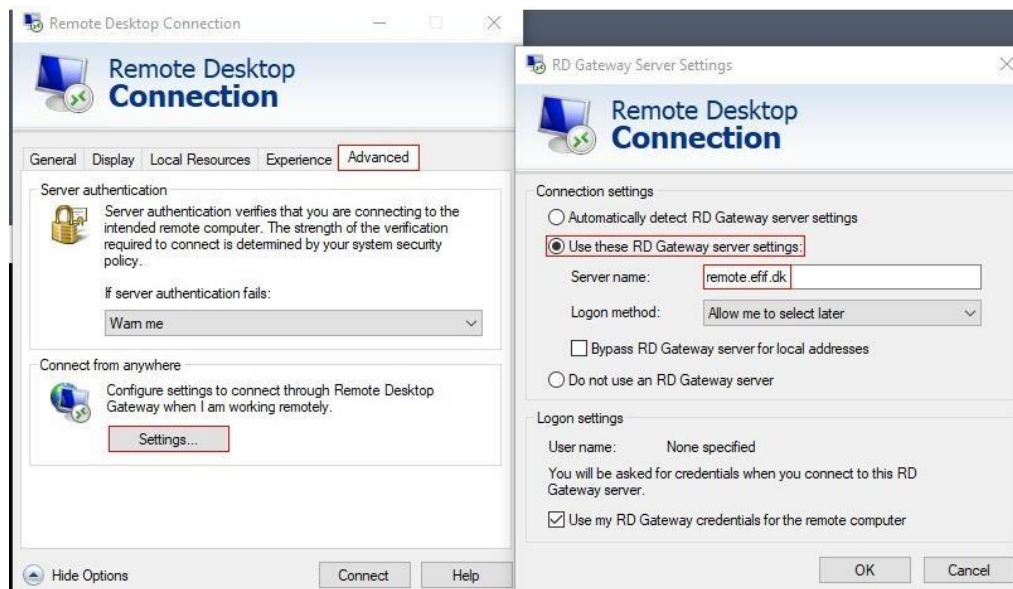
Remote Desktop Connection

Remote Desktop
Connection

General Display Local Resources Experience Advanced

Server authentication

Server authentication verifies that you are connecting to the intended remote computer. The strength of the verification required to connect is determined by your system security policy.

If server authentication fails:

Warn me

Connect from anywhere

Configure settings to connect through Remote Desktop Gateway when I am working remotely.

Settings...

Hide Options

Connect

Help

RD Gateway Server Settings

Remote Desktop
Connection

Connection settings

Automatically detect RD Gateway server settings

Use these RD Gateway server settings:

Server name: remote.efif.dk

Logon method: Allow me to select later

Bypass RD Gateway server for local addresses

Do not use an RD Gateway server

Logon settings

User name: None specified

You will be asked for credentials when you connect to this RD Gateway server.

Use my RD Gateway credentials for the remote computer

OK

Cancel